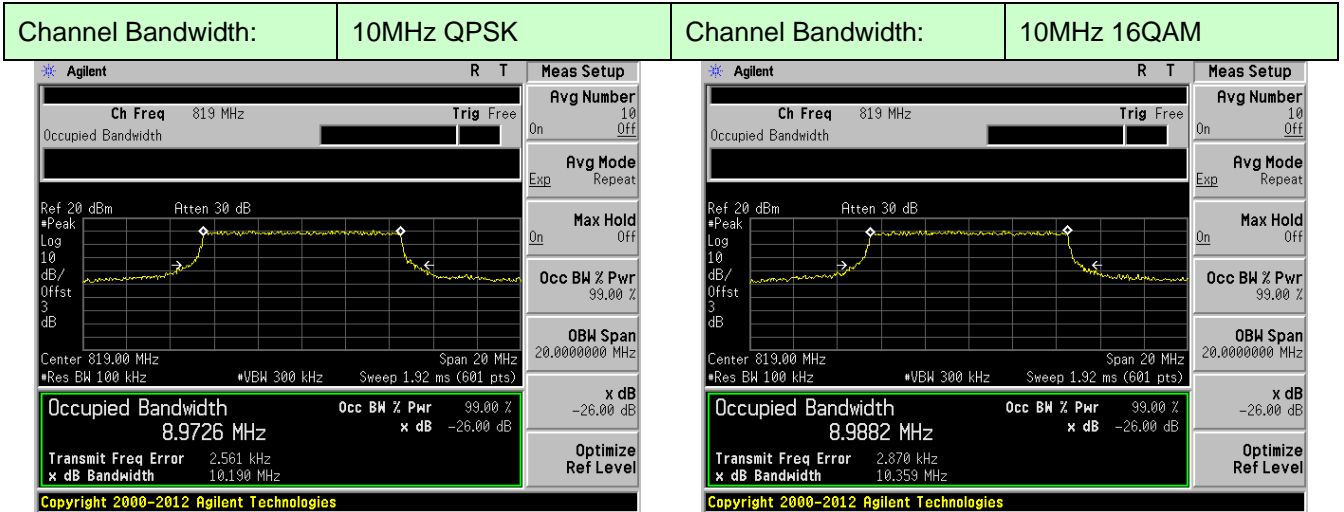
| Channel Bandwidth: | 10MHz QPSK | Channel Bandwidth: | 10MHz 16QAM |
|---|---|---|---|

Agilent R T
Meas Setup
Ch Freq 819 MHz Trig Free
Occupied Bandwidth
Avg Number 10 On Off
Avg Mode Exp Repeat
Ref 20 dBm Atten 30 dB
#Peak Log 10 dB/ Offst 3 dB
Max Hold On Off
Occ BW % Pwr 99.00 %
OBW Span 20.0000000 MHz
Center 819.00 MHz Span 20 MHz
#Res BW 100 kHz #VBW 300 kHz Sweep 1.92 ms (601 pts)
x dB −26.00 dB
Occupied Bandwidth
8.9726 MHz
Occ BW % Pwr 99.00 %
x dB −26.00 dB
Transmit Freq Error 2.561 kHz
x dB Bandwidth 10.190 MHz
Optimize Ref Level
Copyright 2000-2012 Agilent Technologies

Agilent R T
Meas Setup
Ch Freq 819 MHz Trig Free
Occupied Bandwidth
Avg Number 10 On Off
Avg Mode Exp Repeat
Ref 20 dBm Atten 30 dB
#Peak Log 10 dB/ Offst 3 dB
Max Hold On Off
Occ BW % Pwr 99.00 %
OBW Span 20.0000000 MHz
Center 819.00 MHz Span 20 MHz
#Res BW 100 kHz #VBW 300 kHz Sweep 1.92 ms (601 pts)
x dB −26.00 dB
Occupied Bandwidth
8.9882 MHz
Occ BW % Pwr 99.00 %
x dB −26.00 dB
Transmit Freq Error 2.870 kHz
x dB Bandwidth 10.359 MHz
Optimize Ref Level
Copyright 2000-2012 Agilent Technologies